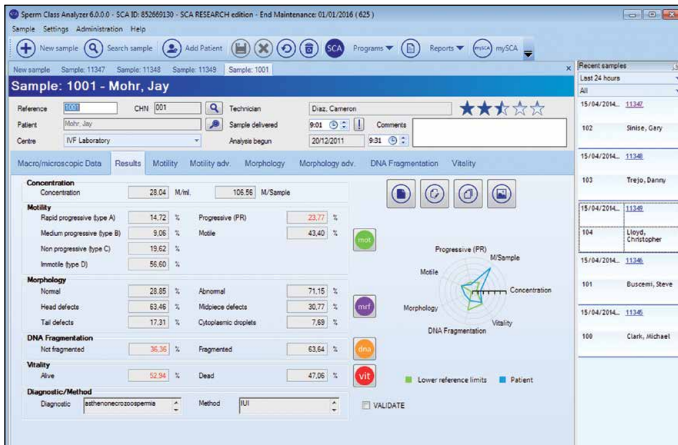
Sperm Class Analyzer 6.0.0.0 - SCA ID: 852669130 - SCA RESEARCH edition - End Maintenance: 01/01/2016 ( 625 )

Sample Settings Administration Help

New sample Search sample Add Patient SCA Programs Reports mySCA

New sample Sample: 11347 Sample: 11348 Sample: 11349 Sample: 1001

Sample: 1001 - Mohr, Jay

Reference 1001 CHN 001 Technician Diaz, Cameron

Patient Mohr, Jay Sample delivered 9:01 Comments

Centre IVF Laboratory Analysis begun 20/12/2011 9:31

Macro/microscopic Data Results Motility Motility adv. Morphology Morphology adv. DNA Fragmentation Vitality

Concentration
Concentration 28,04 M/ml. 105,56 M/Sample

Motility
| | | | | | |
|---|---|---|---|---|---|
| Rapid progressive (type A) | 14,72 | % | Progressive (PR) | 23,77 | % |
| Medium progressive (type B) | 9,06 | % | Motile | 43,40 | % |
| Non progressive (type C) | 19,62 | % | | | |
| Immotile (type D) | 56,60 | % | | | |

mot

Morphology
| | | | | | |
|---|---|---|---|---|---|
| Normal | 28,85 | % | Abnormal | 71,15 | % |
| Head defects | 63,46 | % | Midpiece defects | 30,77 | % |
| Tail defects | 17,31 | % | Cytoplasmic droplets | 7,69 | % |

mrf

DNA Fragmentation
Not fragmented 36,36 % Fragmented 63,64 %

dna

Vitality
Alive 52,94 % Dead 47,06 %

vit

Diagnostic/Method
Diagnostic asthenonecrozoospermia Method IUI

VALIDATE

Progressive (PR)
M/Sample
Motile
Concentration
Morphology
Vitality
DNA Fragmentation

Lower reference limits Patient

Recent samples
Last 24 hours
All

15/04/2014... 11347
102 Sinise, Gary
15/04/2014... 11348
103 Trejo, Danny
15/04/2014... 11349
104 Lloyd, Christopher
15/04/2014... 11346
101 Buscemi, Steve
15/04/2014... 11345
100 Clark, Michael